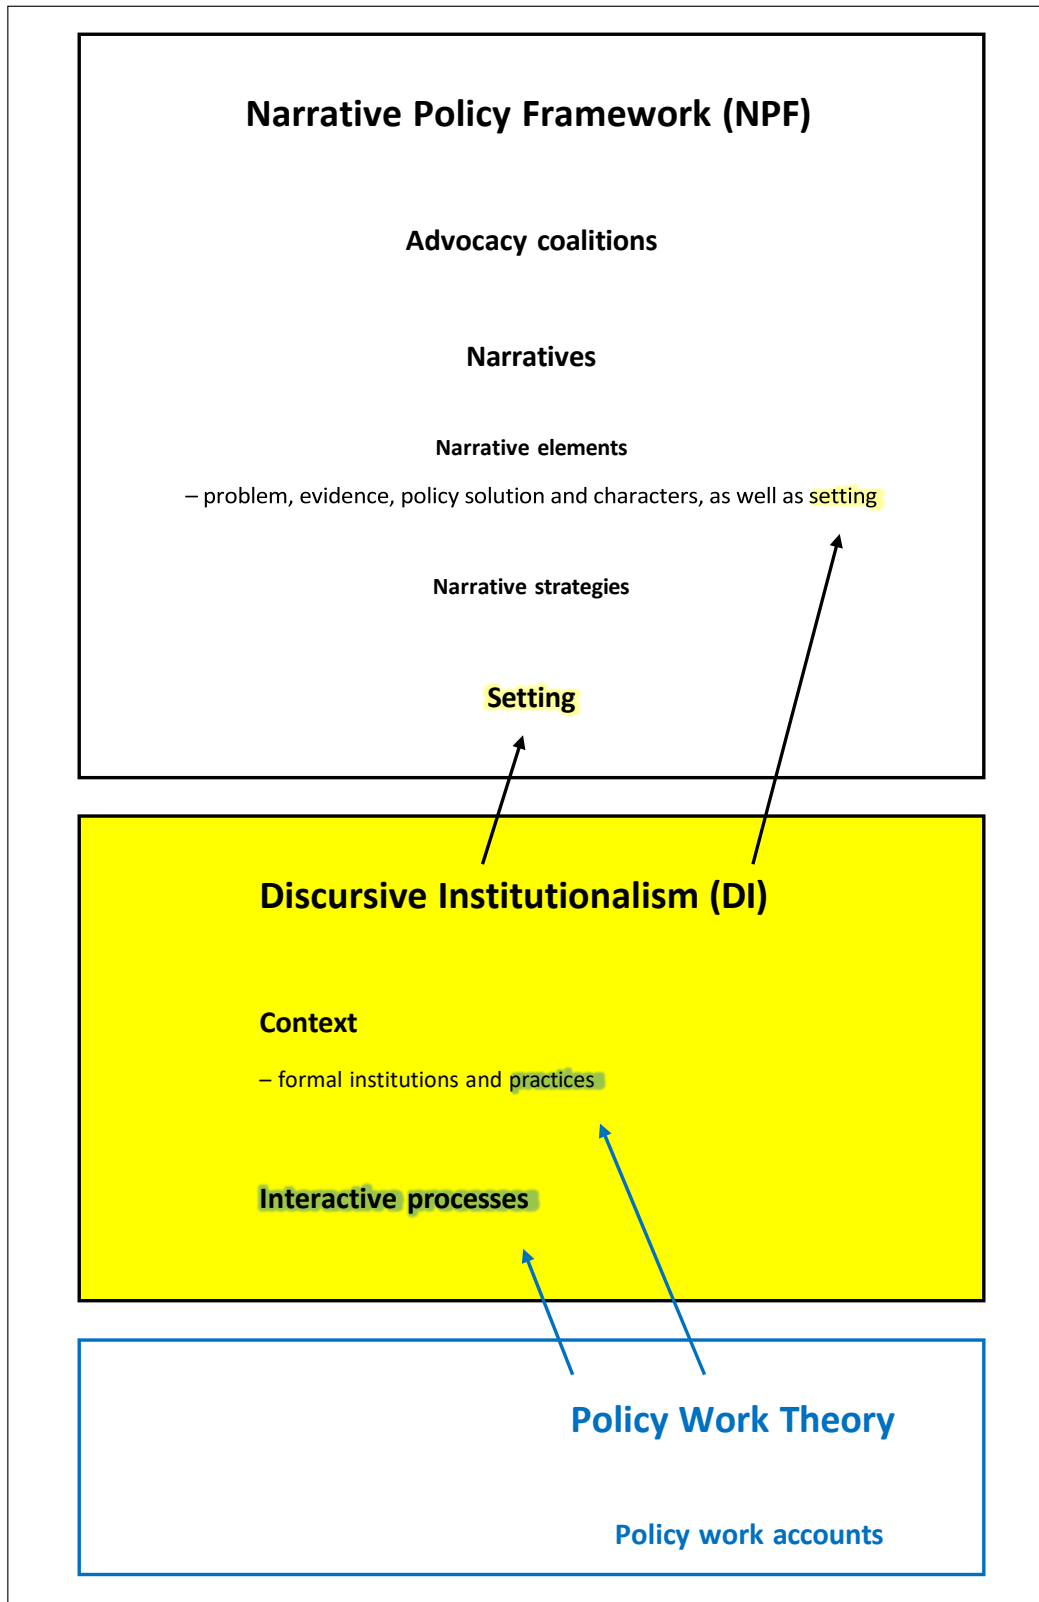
Narrative Policy Framework (NPF)

Advocacy coalitions

Narratives

Narrative elements

– problem, evidence, policy solution and characters, as well as setting

Narrative strategies

Setting

Discursive Institutionalism (DI)

Context

– formal institutions and practices

Interactive processes

Policy Work Theory

Policy work accounts